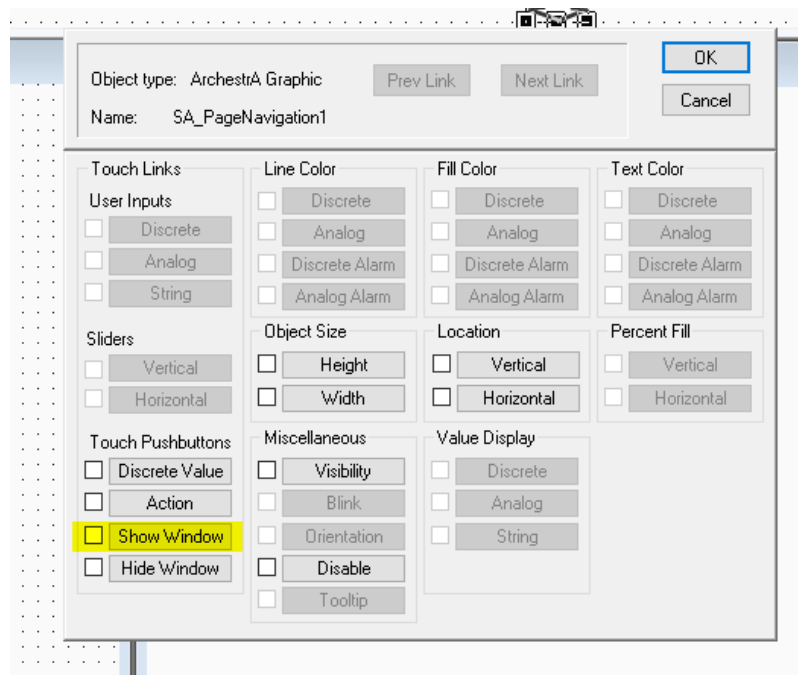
Object type: ArchestrA Graphic

Name: SA_PageNavigation1

Prev Link

Next Link

OK

Cancel

Touch Links

User Inputs

Discrete

Analog

String

Sliders

Vertical

Horizontal

Touch Pushbuttons

Discrete Value

Action

Show Window

Hide Window

Line Color

Discrete

Analog

Discrete Alarm

Analog Alarm

Object Size

Height

Width

Miscellaneous

Visibility

Blink

Orientation

Disable

Tooltip

Fill Color

Discrete

Analog

Discrete Alarm

Analog Alarm

Location

Vertical

Horizontal

Value Display

Discrete

Analog

String

Text Color

Discrete

Analog

Discrete Alarm

Analog Alarm

Percent Fill

Vertical

Horizontal